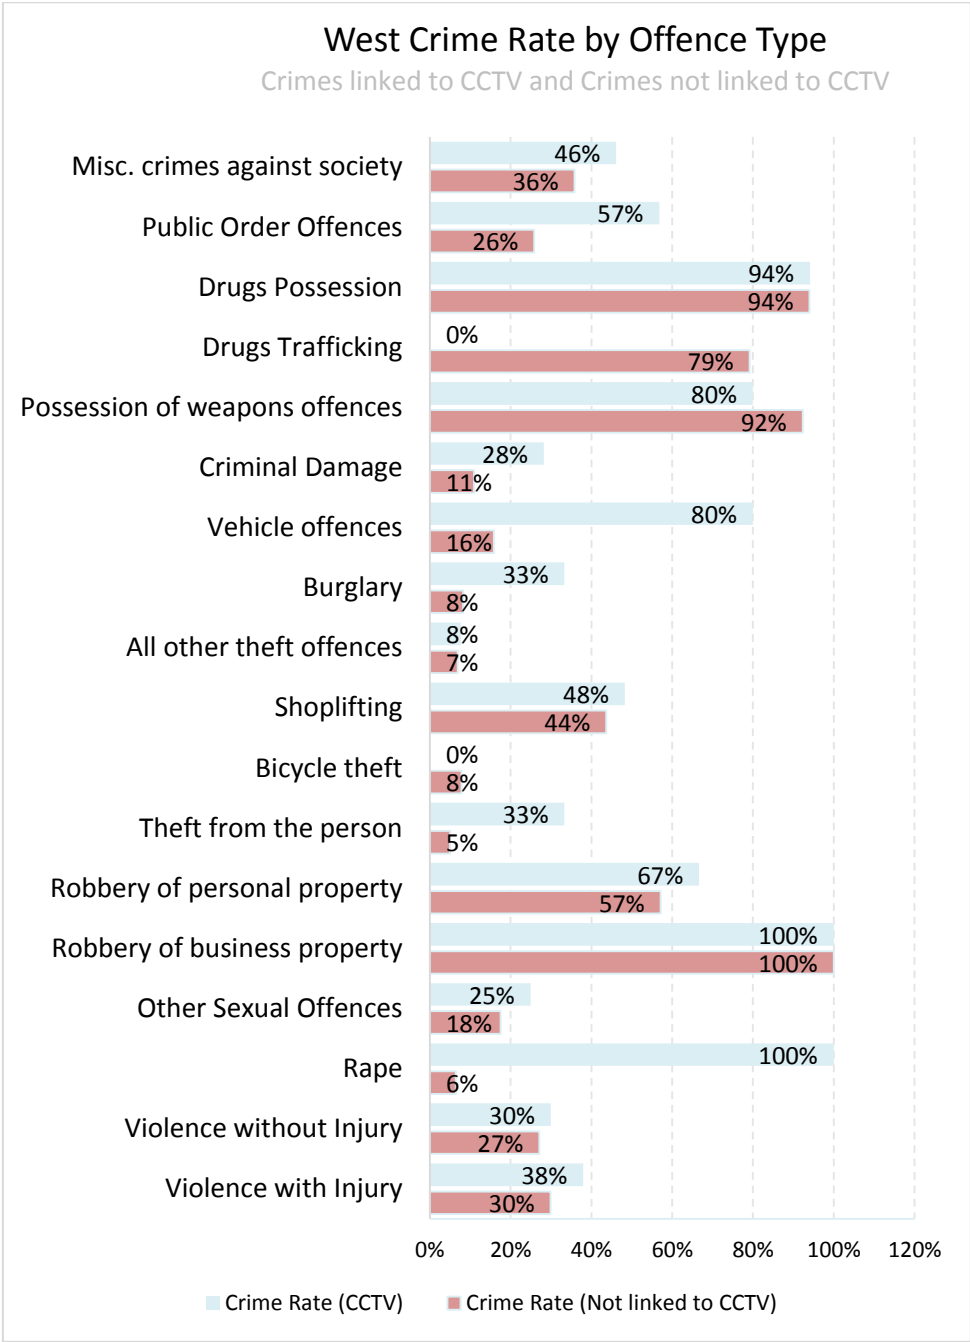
West Crime Rate by Offence Type
Crimes linked to CCTV and Crimes not linked to CCTV

Misc. crimes against society
46%
36%
Public Order Offences
57%
26%
Drugs Possession
94%
94%
Drugs Trafficking
0%
79%
Possession of weapons offences
80%
92%
Criminal Damage
28%
11%
Vehicle offences
80%
16%
Burglary
33%
8%
All other theft offences
8%
7%
Shoplifting
48%
44%
Bicycle theft
0%
8%
Theft from the person
33%
5%
Robbery of personal property
67%
57%
Robbery of business property
100%
100%
Other Sexual Offences
25%
18%
Rape
100%
6%
Violence without Injury
30%
27%
Violence with Injury
38%
30%

0% 20% 40% 60% 80% 100% 120%

Crime Rate (CCTV) Crime Rate (Not linked to CCTV)